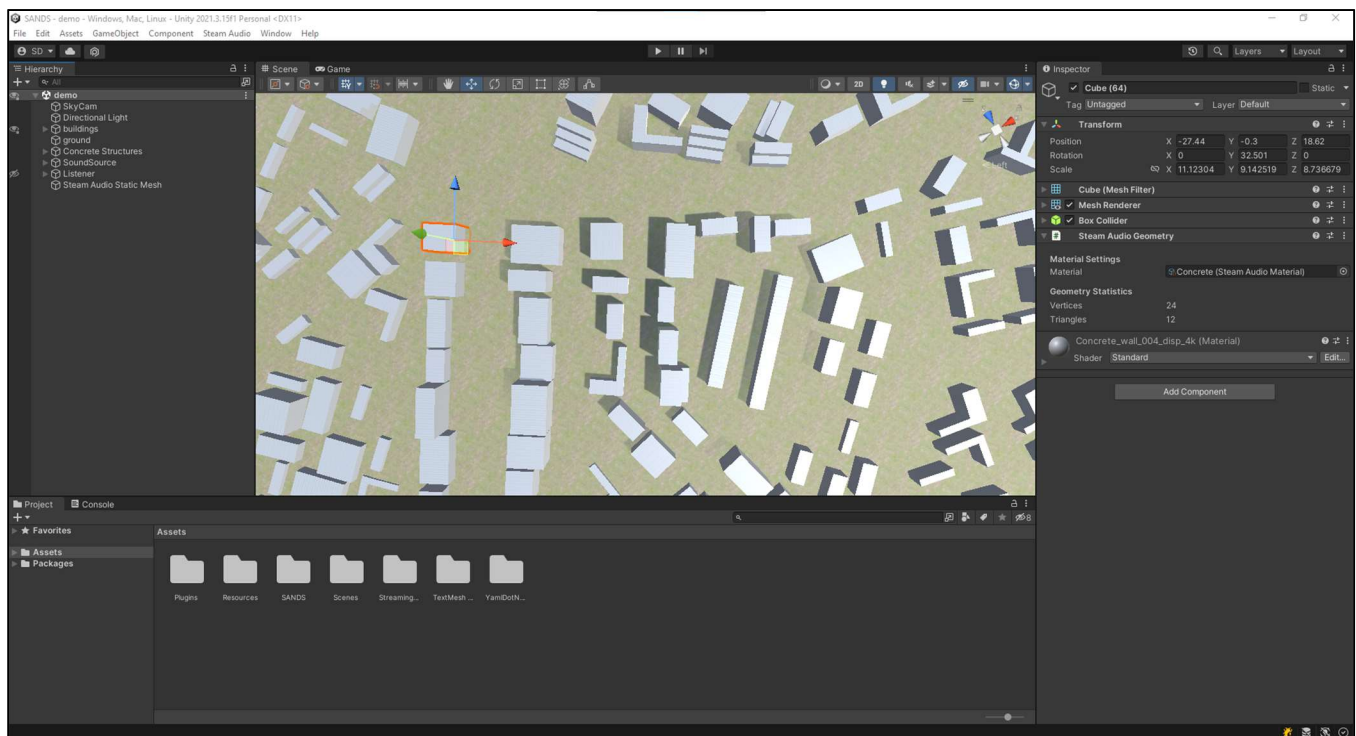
SANDS - demo - Windows, Mac, Linux - Unity 2021.3.15f1 Personal <DX11>
File Edit Assets GameObject Component Steam Audio Window Help

SD

Layers
Layout

Hierarchy
All
demo
SkyCam
Directional Light
buildings
ground
Concrete Structures
SoundSource
Listener
Steam Audio Static Mesh

Scene
Game
2D

Left

Inspector
Cube (64)
Static
Tag Untagged
Layer Default
Transform
Position X -27.44 Y -0.3 Z 18.62
Rotation X 0 Y 32.501 Z 0
Scale X 11.12304 Y 9.142519 Z 8.736679
Cube (Mesh Filter)
Mesh Renderer
Box Collider
Steam Audio Geometry
Material Settings
Material Concrete (Steam Audio Material)
Geometry Statistics
Vertices 24
Triangles 12
Concrete_wall_004_disp_4k (Material)
Shader Standard
Edit...
Add Component

Project
Console
Favorites
Assets
Packages
Assets
Plugins
Resources
SANDS
Scenes
Streaming...
TextMesh ...
YamlDotN...
8